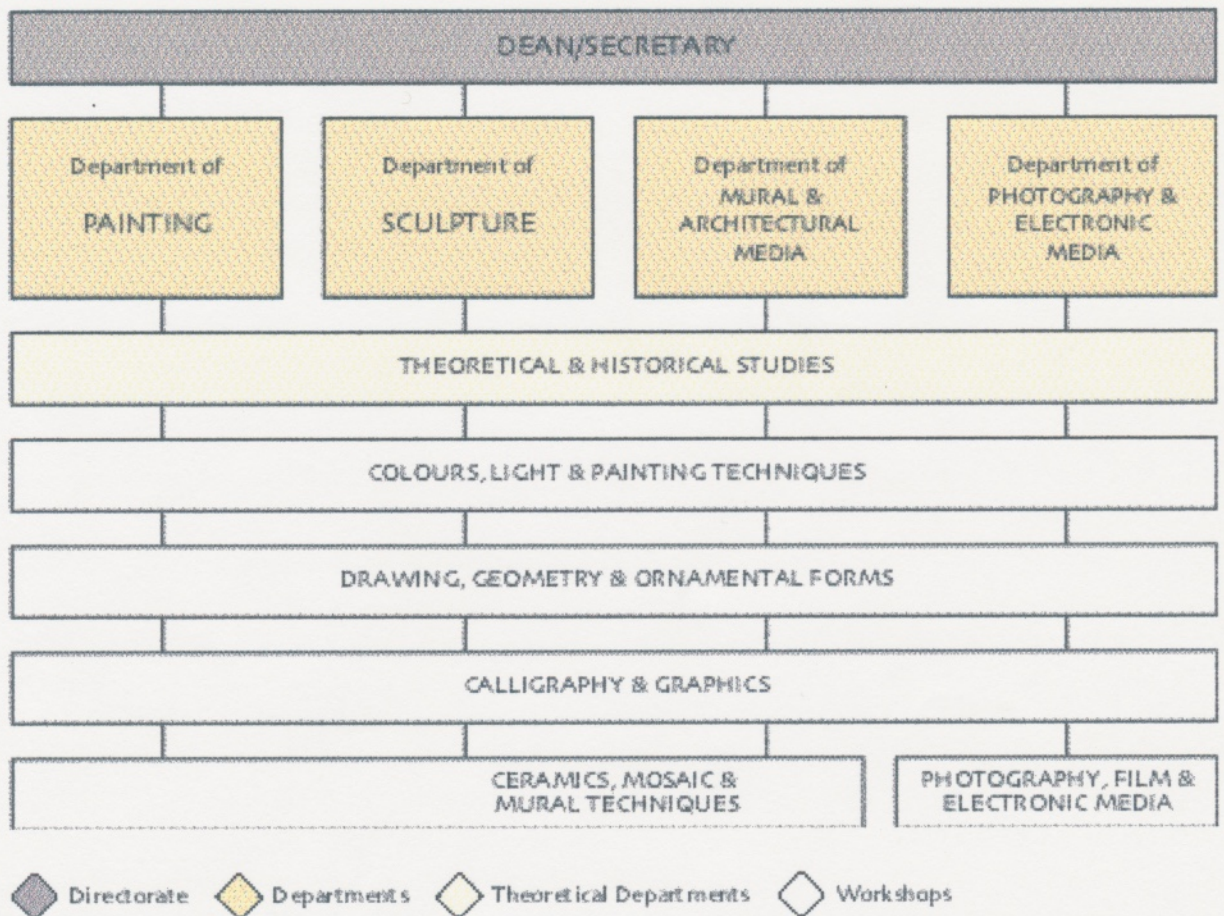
DEAN/SECRETARY

Department of PAINTING

Department of SCULPTURE

Department of MURAL & ARCHITECTURAL MEDIA

Department of PHOTOGRAPHY & ELECTRONIC MEDIA

THEORETICAL & HISTORICAL STUDIES

COLOURS, LIGHT & PAINTING TECHNIQUES

DRAWING, GEOMETRY & ORNAMENTAL FORMS

CALLIGRAPHY & GRAPHICS

CERAMICS, MOSAIC & MURAL TECHNIQUES

PHOTOGRAPHY, FILM & ELECTRONIC MEDIA

Directorate Departments Theoretical Departments Workshops